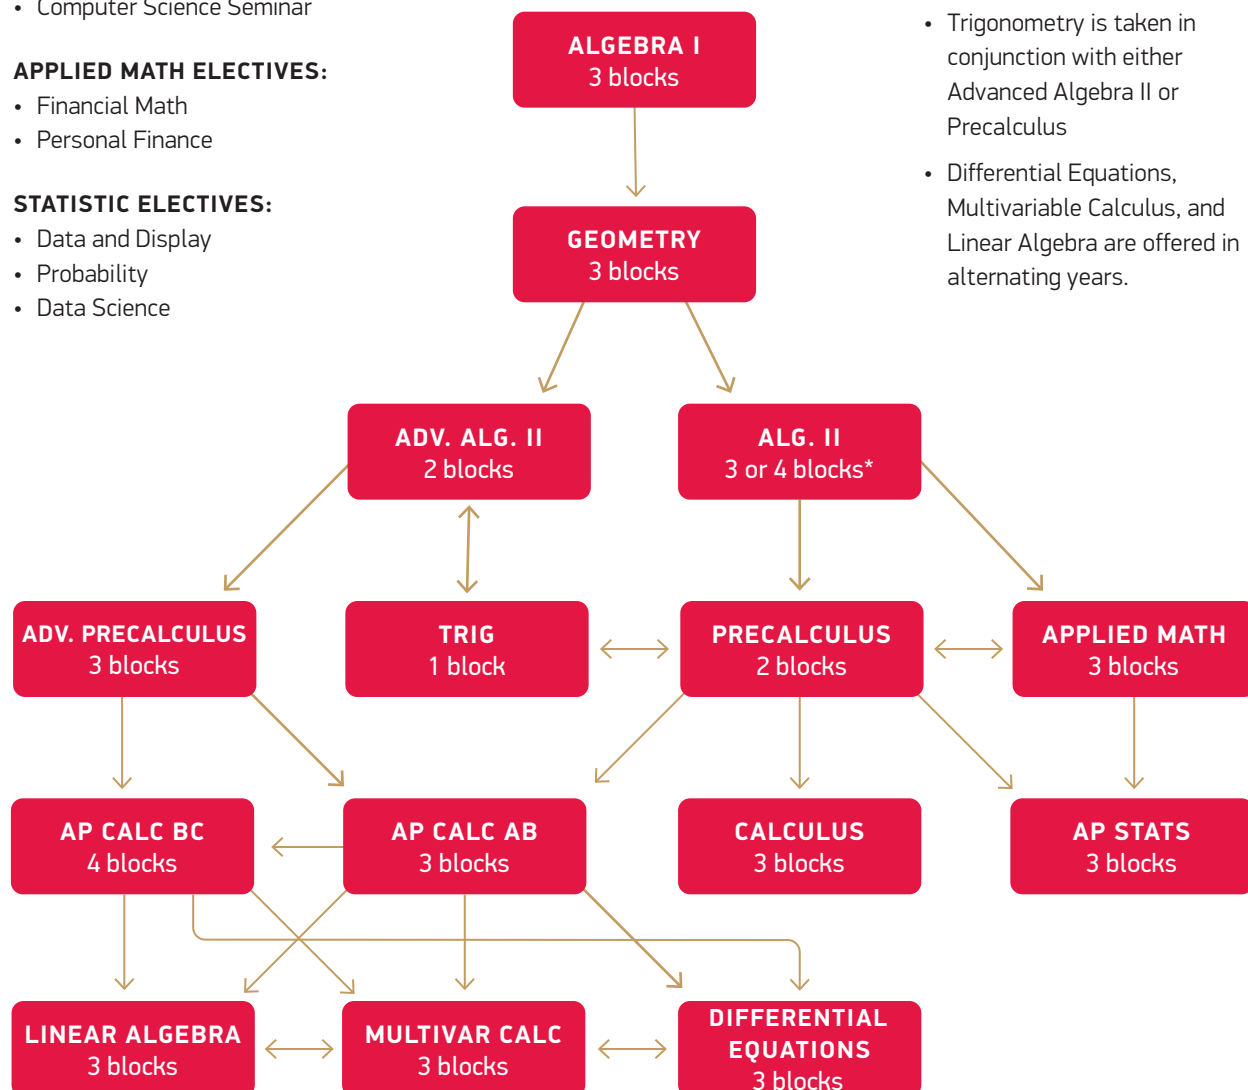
• Computer Science Seminar

APPLIED MATH ELECTIVES:
• Financial Math
• Personal Finance

STATISTIC ELECTIVES:
• Data and Display
• Probability
• Data Science

ALGEBRA I
3 blocks

GEOMETRY
3 blocks

ADV. ALG. II
2 blocks

ALG. II
3 or 4 blocks*

ADV. PRECALCULUS
3 blocks

TRIG
1 block

PRECALCULUS
2 blocks

APPLIED MATH
3 blocks

AP CALC BC
4 blocks

AP CALC AB
3 blocks

CALCULUS
3 blocks

AP STATS
3 blocks

LINEAR ALGEBRA
3 blocks

MULTIVAR CALC
3 blocks

DIFFERENTIAL EQUATIONS
3 blocks

• Trigonometry is taken in conjunction with either Advanced Algebra II or Precalculus

• Differential Equations, Multivariable Calculus, and Linear Algebra are offered in alternating years.